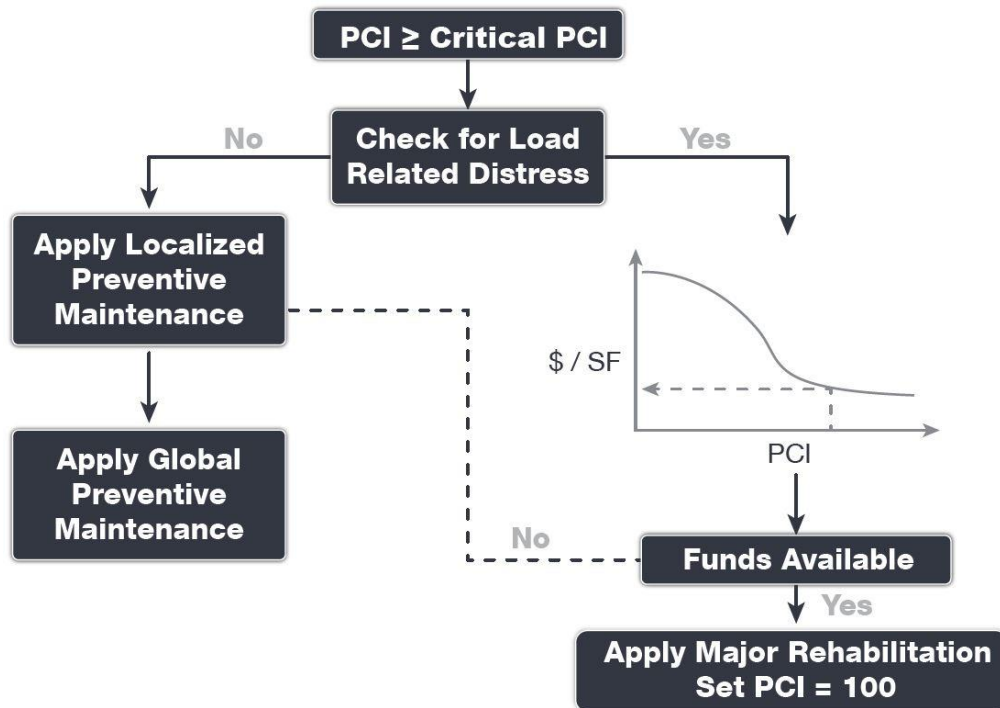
PCI ≥ Critical PCI

Check for Load Related Distress

No

Yes

Apply Localized Preventive Maintenance

Apply Global Preventive Maintenance

$ / SF

PCI

No

Funds Available

Yes

Apply Major Rehabilitation
Set PCI = 100